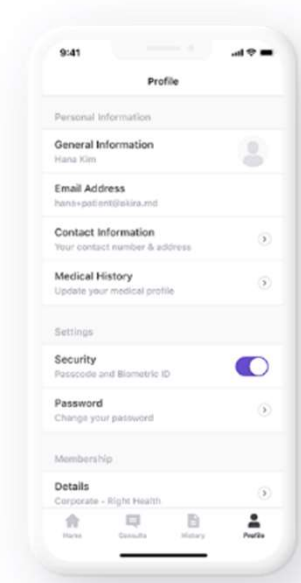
9:41

Profile

Personal Information

General Information
Hana Kim

Email Address
hana+patient@akira.md

Contact Information
Your contact number & address

Medical History
Update your medical profile

Settings

Security
Passcode and Biometric ID

Password
Change your password

Membership

Details
Corporate - Right Health

Home Consults History Profile